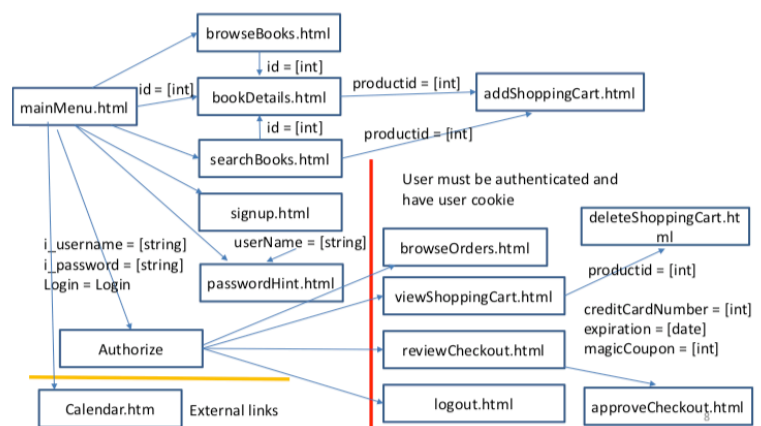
browseBooks.html

id = [int]

mainMenu.html

id = [int]

bookDetails.html

productid = [int]

addShoppingCart.html

id = [int]

productid = [int]

searchBooks.html

User must be authenticated and have user cookie

signup.html

deleteShoppingCart.html

i_username = [string]
i_password = [string]
Login = Login

userName = [string]

browseOrders.html

passwordHint.html

productid = [int]

viewShoppingCart.html

creditCardNumber = [int]
expiration = [date]
magicCoupon = [int]

Authorize

reviewCheckout.html

Calendar.htm

External links

logout.html

approveCheckout.html

8